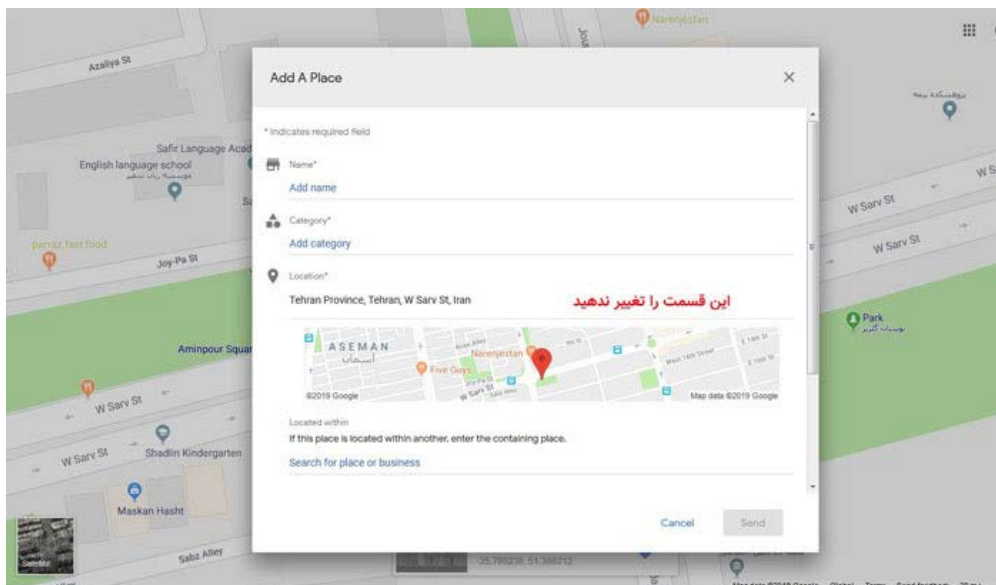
Add A Place

* indicates required field

Name*

Add name

Category*

Add category

Location*

Tehran Province, Tehran, W Sarv St, Iran

این قسمت را تغییر ندهید

ASEMAN

آسمان

Narenjestan

Five Guys

W Sarv St

©2019 Google

Map data ©2019 Google

Located within

If this place is located within another, enter the containing place.

Search for place or business

Cancel

Send

Azaliya St

Safir Language Acad

English language school

Joy-Pa St

Aminpour Squar

W Sarv St

W Sarv St

Shadlin Kindergarten

Maskan Hasht

Sabz Alley

Narenjestan

W Sarv St

W Sarv St

Park

35.780238, 51.388212